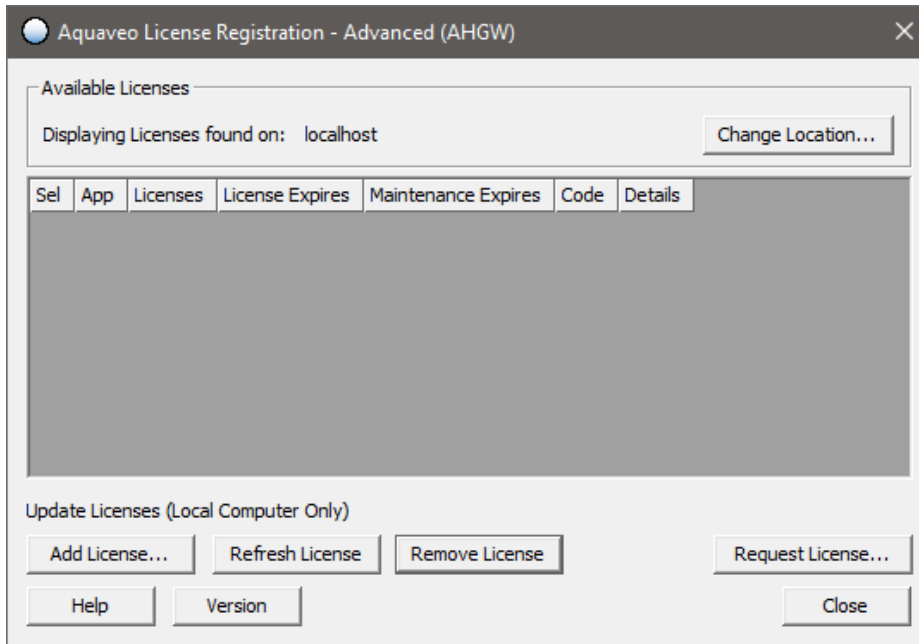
Aquaveo License Registration - Advanced (AHGW)

Available Licenses

Displaying Licenses found on: localhost

Change Location...

| Sel | App | Licenses | License Expires | Maintenance Expires | Code | Details |
|---|---|---|---|---|---|---|

Update Licenses (Local Computer Only)

Add License...

Refresh License

Remove License

Request License...

Help

Version

Close